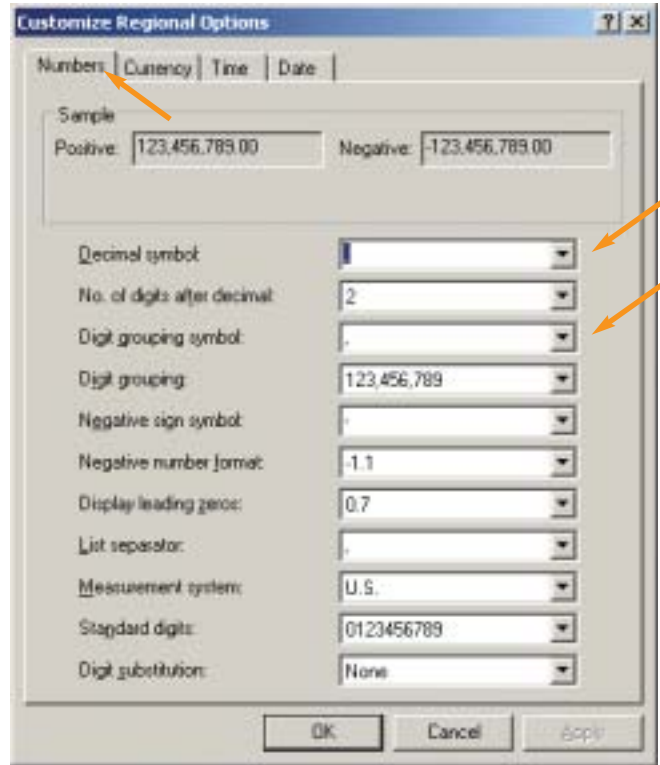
Customize Regional Options

? X

Numbers | Currency | Time | Date

Sample

Positive: 123,456,789.00

Negative: -123,456,789.00

Decimal symbol: .

No. of digits after decimal: 2

Digit grouping symbol: ,

Digit grouping: 123,456,789

Negative sign symbol: -

Negative number format: -1.1

Display leading zeros: 0.7

List separator: ,

Measurement system: U.S.

Standard digits: 0123456789

Digit substitution: None

OK

Cancel

Apply